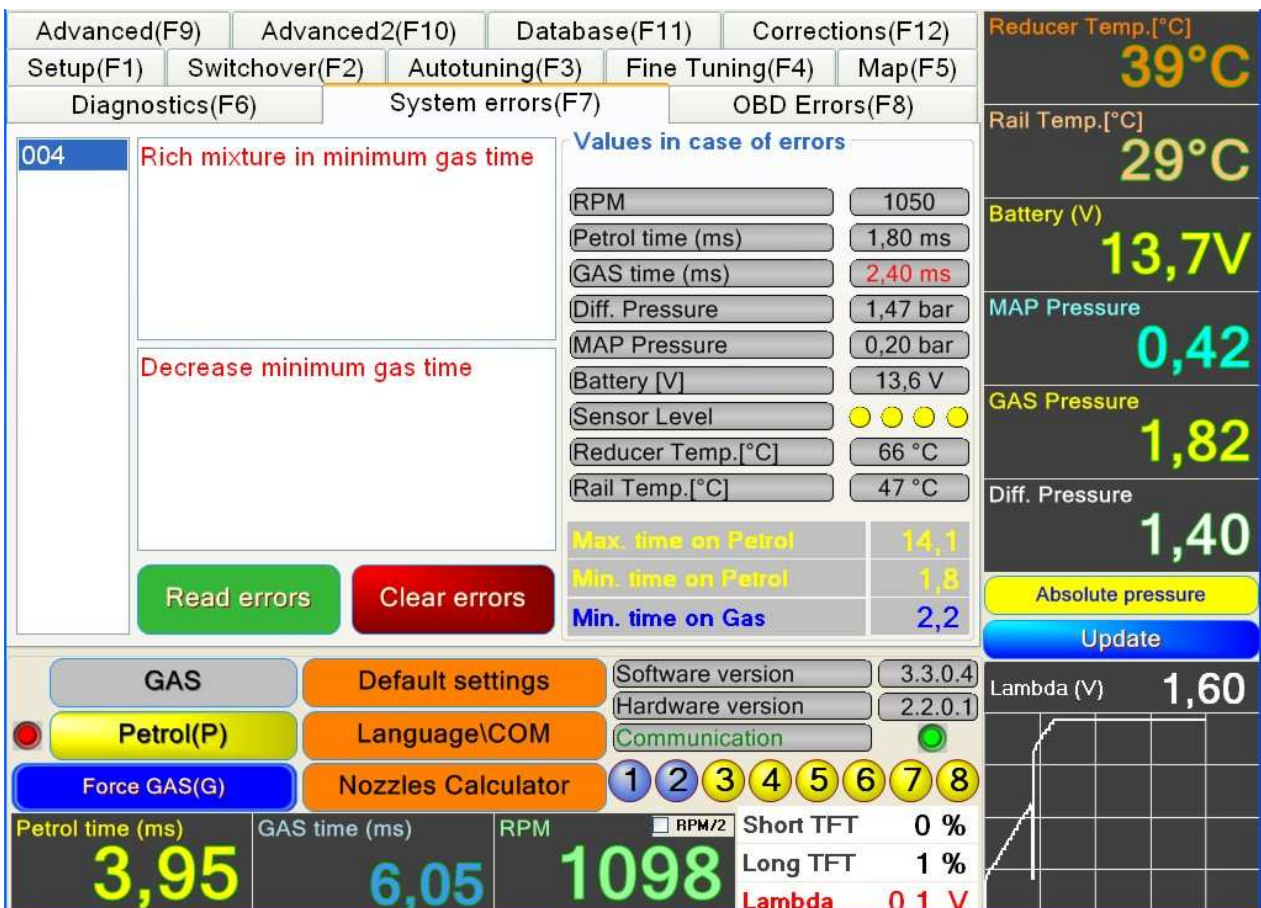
Advanced(F9) Advanced2(F10) Database(F11) Corrections(F12)
Setup(F1) Switchover(F2) Autotuning(F3) Fine Tuning(F4) Map(F5)
Diagnostics(F6) System errors(F7) OBD Errors(F8)

Reducer Temp.[°C]
39°C
Rail Temp.[°C]
29°C
Battery (V)
13,7V
MAP Pressure
0,42
GAS Pressure
1,82
Diff. Pressure
1,40
Absolute pressure
Update

004
Rich mixture in minimum gas time

Decrease minimum gas time

Values in case of errors

| RPM | 1050 |
|---|---|
| Petrol time (ms) | 1,80 ms |
| GAS time (ms) | 2,40 ms |
| Diff. Pressure | 1,47 bar |
| MAP Pressure | 0,20 bar |
| Battery [V] | 13,6 V |
| Sensor Level | |
| Reducer Temp.[°C] | 66 °C |
| Rail Temp.[°C] | 47 °C |

| Max. time on Petrol | 14,1 |
|---|---|
| Min. time on Petrol | 1,8 |
| Min. time on Gas | 2,2 |

Read errors
Clear errors

GAS
Default settings
Petrol(P)
Language\COM
Force GAS(G)
Nozzles Calculator

Software version 3.3.0.4
Hardware version 2.2.0.1
Communication
1 2 3 4 5 6 7 8

Lambda (V) 1,60

Petrol time (ms)
3,95
GAS time (ms)
6,05
RPM
RPM/2
1098
Short TFT 0 %
Long TFT 1 %
Lambda 0,1 V